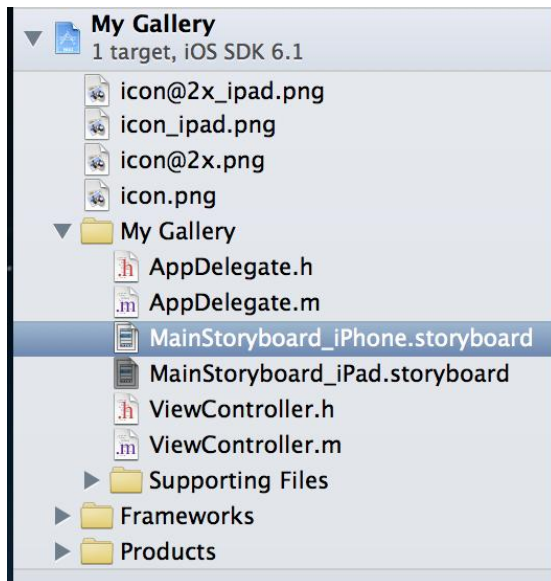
My Gallery
1 target, iOS SDK 6.1

icon@2x_ipad.png
icon_ipad.png
icon@2x.png
icon.png
My Gallery
.h AppDelegate.h
.m AppDelegate.m
MainStoryboard_iPhone.storyboard
MainStoryboard_iPad.storyboard
.h ViewController.h
.m ViewController.m
Supporting Files
Frameworks
Products